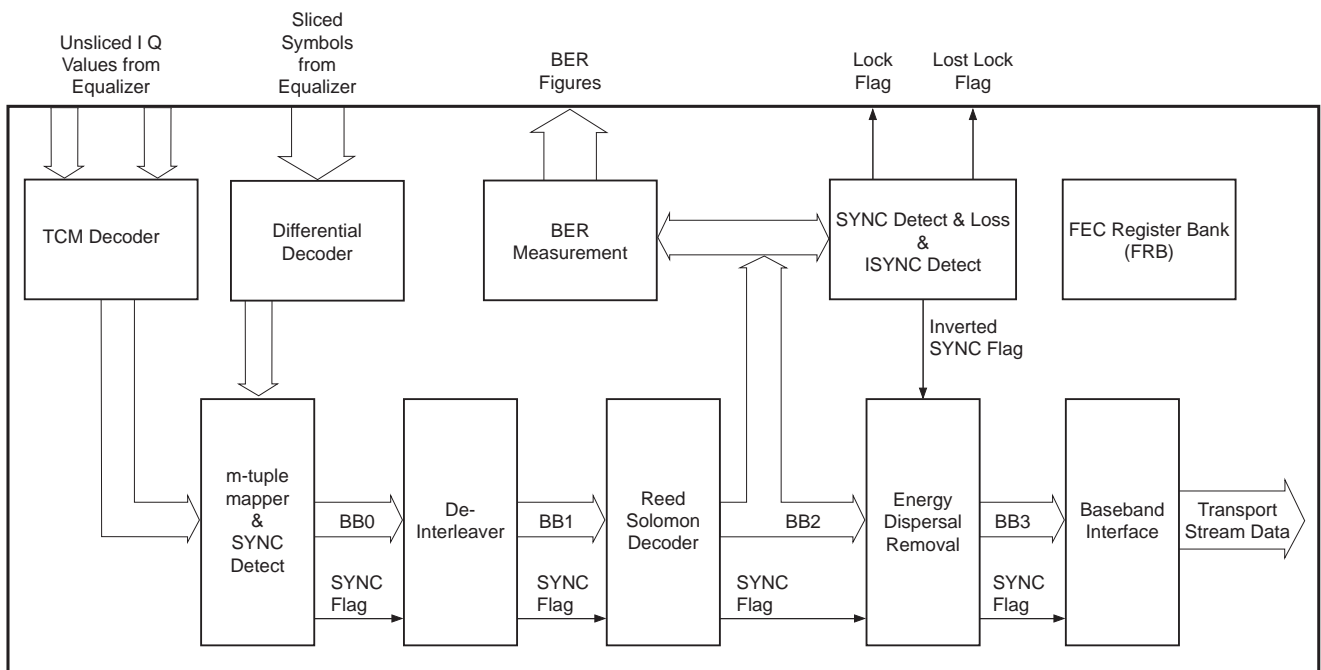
Unsliced I Q Values from Equalizer

Sliced Symbols from Equalizer

BER Figures

Lock Flag

Lost Lock Flag

TCM Decoder

Differential Decoder

BER Measurement

SYNC Detect & Loss & ISYNC Detect

FEC Register Bank (FRB)

Inverted SYNC Flag

m-tuple mapper & SYNC Detect

BB0

SYNC Flag

De-Interleaver

BB1

SYNC Flag

Reed Solomon Decoder

BB2

SYNC Flag

Energy Dispersal Removal

BB3

SYNC Flag

Baseband Interface

Transport Stream Data